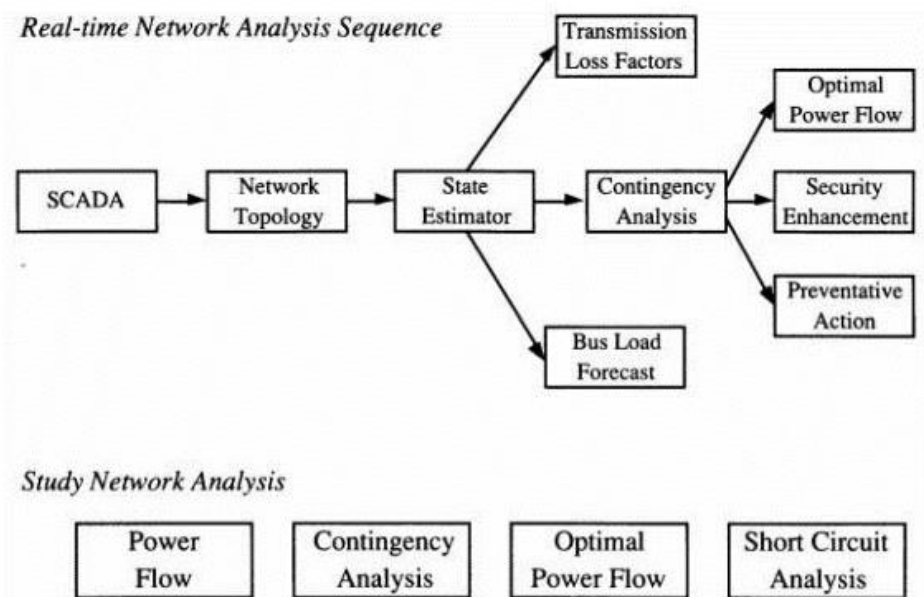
Real-time Network Analysis Sequence

Transmission Loss Factors

Optimal Power Flow

SCADA

Network Topology

State Estimator

Contingency Analysis

Security Enhancement

Preventative Action

Bus Load Forecast

Study Network Analysis

Power Flow

Contingency Analysis

Optimal Power Flow

Short Circuit Analysis